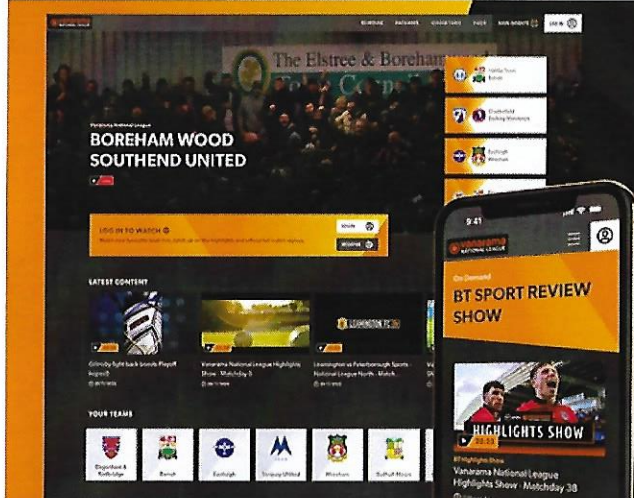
SCHEDULE PACKAGES CLUB TEAMS FAQS RAW RIGHTS LOG IN

The Elstree & Borehamwood

Vanarama National League

BOREHAM WOOD
SOUTHEND UNITED

LOG IN TO WATCH

LATEST CONTENT

Grimsby fight back boosts Playoff

Vanarama National League Highlights Show - Matchday 3

Leamington vs Peterborough Sports - National League North

YOUR TEAMS

Dagenham & Redbridge

Barnet

Eastleigh

Torquay United

Wrexham

Solihull Moors

9:41

Vanarama NATIONAL LEAGUE

On Demand

BT SPORT REVIEW SHOW

HIGHLIGHTS SHOW

BT Highlights Show

Vanarama National League Highlights Show - Matchday 38